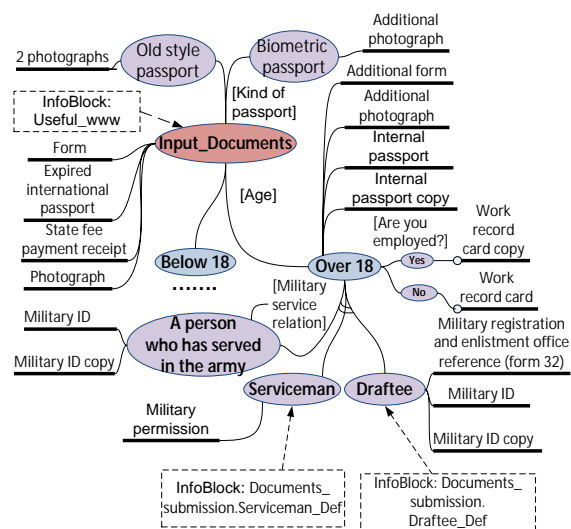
2 photographs

Old style passport

Biometric passport

Additional photograph

InfoBlock: Useful_www

[Kind of passport]

Additional form

Additional photograph

Input_Documents

Form

Expired international passport

Internal passport

Internal passport copy

[Age]

[Are you employed?]

Work record card copy

State fee payment receipt

Photograph

Below 18

Over 18

Yes

.......

No

Work record card

[Military service relation]

Military ID

A person who has served in the army

Military registration and enlistment office reference (form 32)

Military ID copy

Serviceman

Draftee

Military ID

Military permission

Military ID copy

InfoBlock: Documents_ submission.Serviceman_Def

InfoBlock: Documents_ submission. Draftee_Def